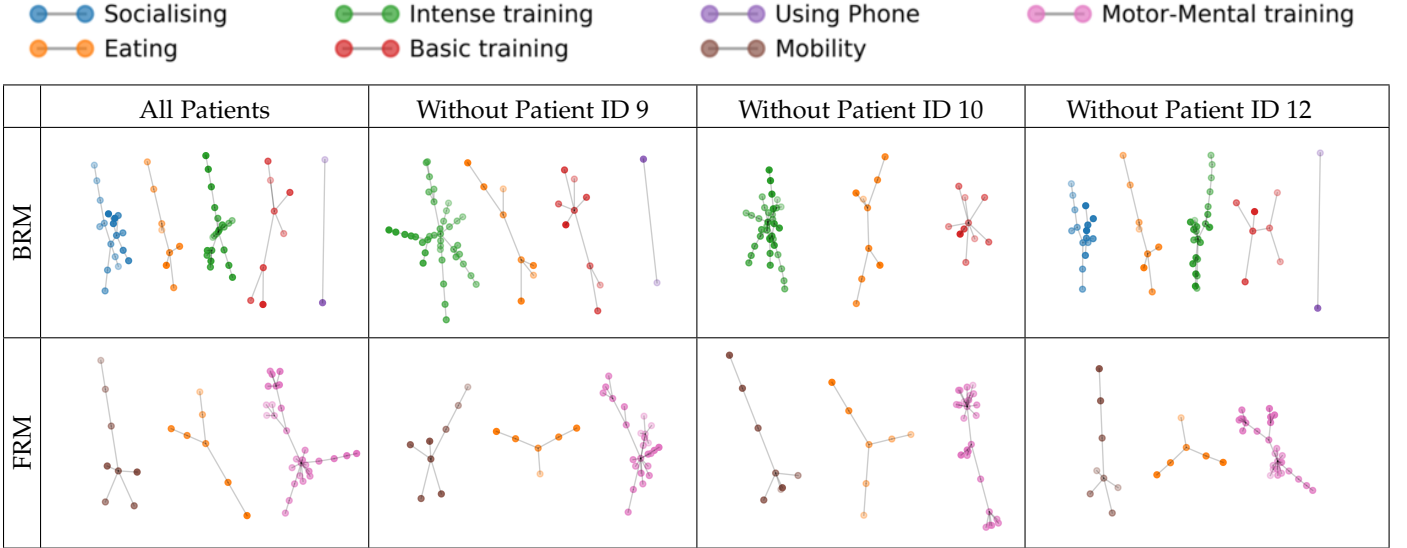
Socialising
Eating
Intense training
Basic training
Using Phone
Mobility
Motor-Mental training

| | All Patients | Without Patient ID 9 | Without Patient ID 10 | Without Patient ID 12 |
|---|---|---|---|---|
| BRM | | | | |
| FRM | | | | |